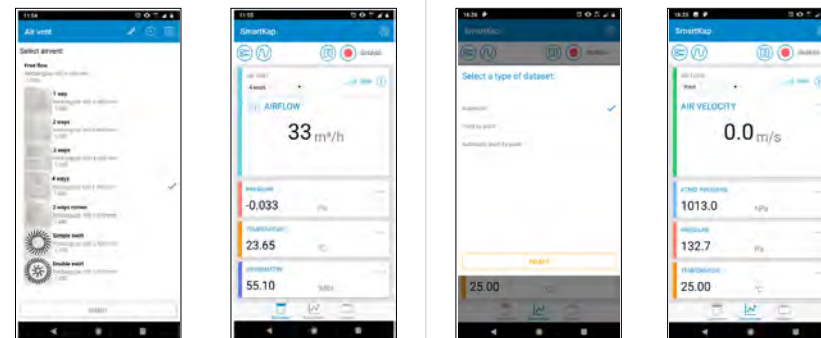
11:54

Air vent

Select airvent:

Free flow

1 way

2 ways

3 ways

4 ways

2 ways corner

Simple swirl

Double swirl

11:55

SmartKap

AIRFLOW

$33\ m^3/h$

PRESSURE

-0.033

Pa

TEMPERATURE

23.65

°C

HYGROMETRY

55.10

%RH

16:26

SmartKap

Select a type of dataset:

25.00

16:25

SmartKap

AIR VELOCITY

0.0 m/s

ATMO PRESSURE

1013.0

hPa

PRESSURE

132.7

Pa

TEMPERATURE

25.00

°C